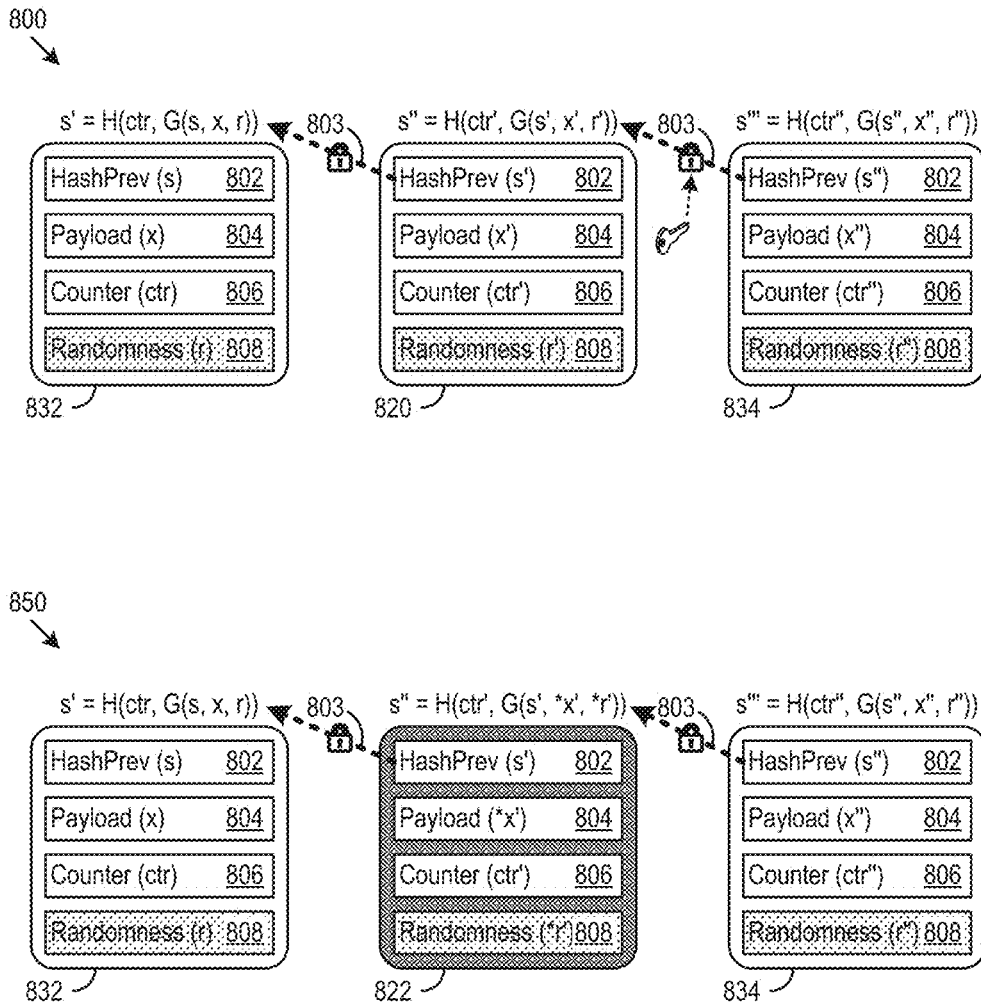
800

$s' = H(ctr, G(s, x, r))$

803

$s'' = H(ctr', G(s', x', r'))$

803

$s''' = H(ctr'', G(s'', x'', r''))$

HashPrev (s) 802

Payload (x) 804

Counter (ctr) 806

Randomness (r) 808

832

HashPrev (s') 802

Payload (x') 804

Counter (ctr') 806

Randomness (r') 808

820

HashPrev (s'') 802

Payload (x'') 804

Counter (ctr'') 806

Randomness (r'') 808

834

850

$s' = H(ctr, G(s, x, r))$

803

$s'' = H(ctr', G(s', *x', *r'))$

803

$s''' = H(ctr'', G(s'', x'', r''))$

HashPrev (s) 802

Payload (x) 804

Counter (ctr) 806

Randomness (r) 808

832

HashPrev (s') 802

Payload (*x') 804

Counter (ctr') 806

Randomness (*r')808

822

HashPrev (s'') 802

Payload (x'') 804

Counter (ctr'') 806

Randomness (r'') 808

834